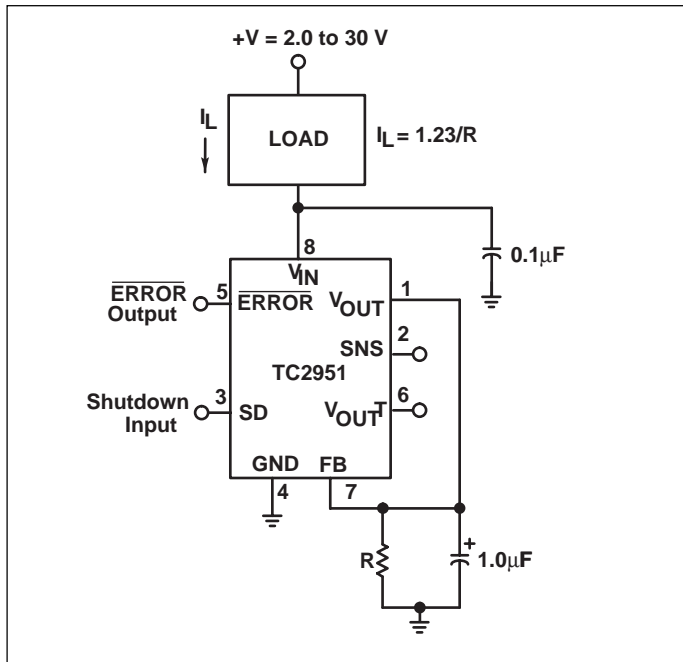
+V = 2.0 to 30 V

$I_L$

LOAD

$I_L$ = 1.23/R

8

$V_{IN}$

0.1μF

$\overline{\text{ERROR}}$ Output

5

$\overline{\text{ERROR}}$

$V_{OUT}$

1

2

SNS

TC2951

Shutdown Input

3

SD

$V_{OUT}T$

6

GND

FB

4

7

R

+

1.0μF